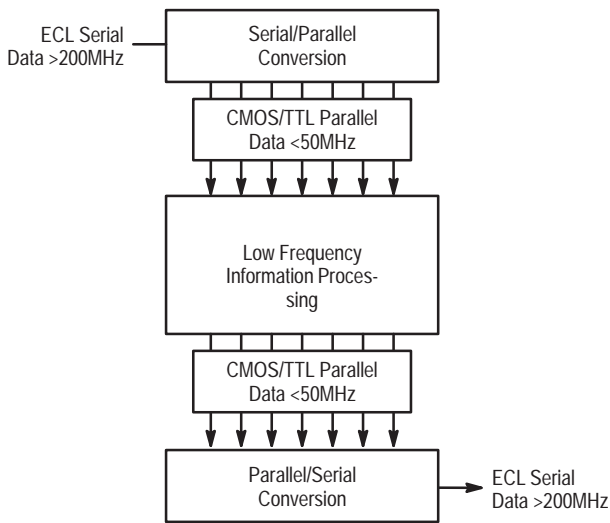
ECL Serial Data >200MHz

Serial/Parallel Conversion

CMOS/TTL Parallel Data <50MHz

Low Frequency Information Processing

CMOS/TTL Parallel Data <50MHz

Parallel/Serial Conversion

ECL Serial Data >200MHz